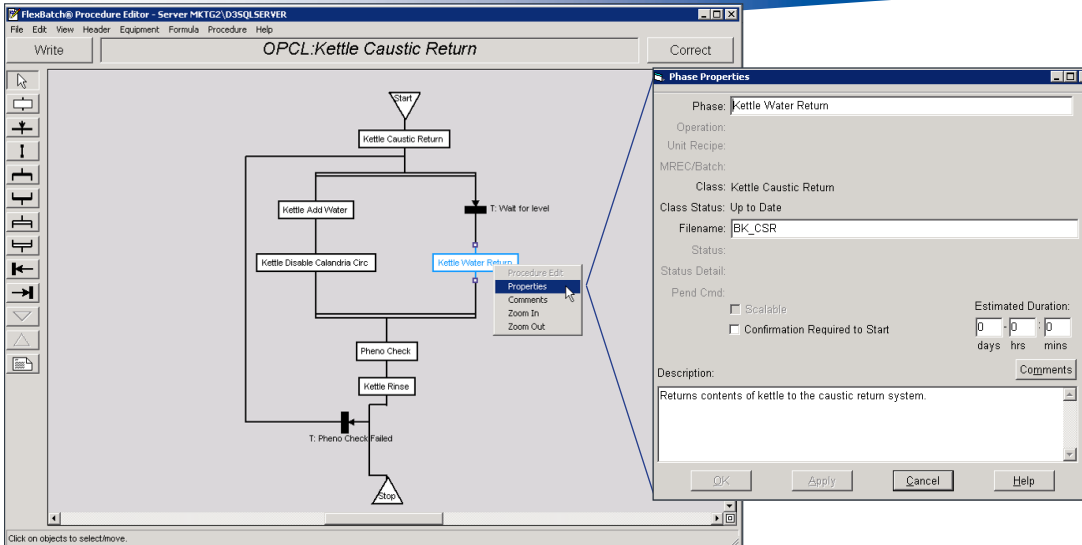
FlexBatch® Procedure Editor - Server MKTG2\D3SQLSERVER
File Edit View Header Equipment Formula Procedure Help
Write
OPCL:Kettle Caustic Return
Correct

Start
Kettle Caustic Return
Kettle Add Water
T: Wait for level
Kettle Disable Calandria Circ
Kettle Water Return
Procedure Edit
Properties
Comments
Zoom In
Zoom Out
Pheno Check
Kettle Rinse
T: Pheno Check Failed
Stop

Click on objects to select/move.

Phase Properties
Phase: Kettle Water Return
Operation:
Unit Recipe:
MREC/Batch:
Class: Kettle Caustic Return
Class Status: Up to Date
Filename: BK_CSR
Status:
Status Detail:
Pend Cmd:
Scalable
Confirmation Required to Start
Estimated Duration:
0 - 0 : 0
days hrs mins
Description:
Comments
Returns contents of kettle to the caustic return system.
OK
Apply
Cancel
Help